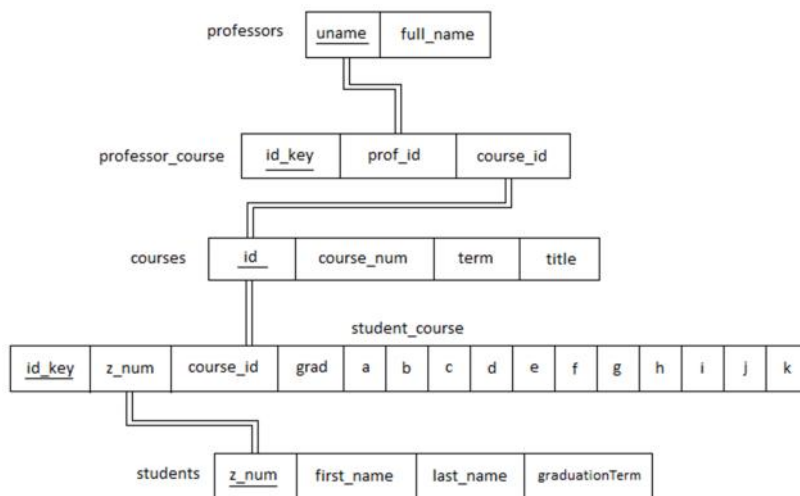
professors

| uname | full_name |
|---|---|

professor_course

| id_key | prof_id | course_id |
|---|---|---|

courses

| id | course_num | term | title |
|---|---|---|---|

student_course

| id_key | z_num | course_id | grad | a | b | c | d | e | f | g | h | i | j | k |
|---|---|---|---|---|---|---|---|---|---|---|---|---|---|---|

students

| z_num | first_name | last_name | graduationTerm |
|---|---|---|---|